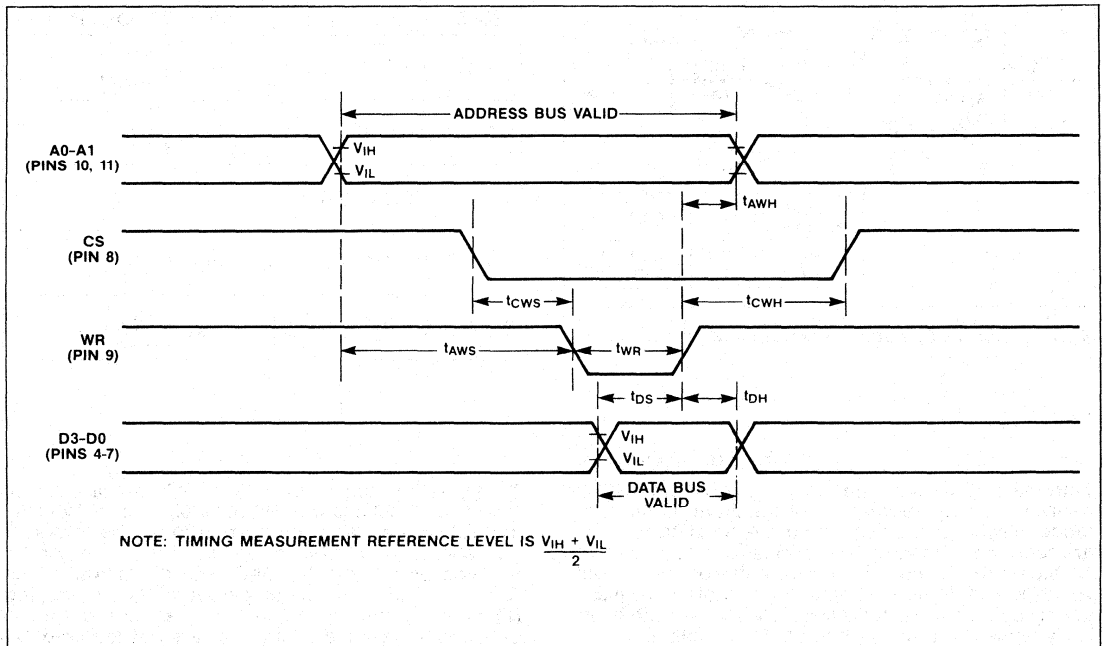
ADDRESS BUS VALID

A0-A1
(PINS 10, 11)

$V_{IH}$
$V_{IL}$

$t_{AWH}$

CS
(PIN 8)

$t_{CWS}$

$t_{CWH}$

WR
(PIN 9)

$t_{AWS}$

$t_{WR}$

$t_{DS}$

$t_{DH}$

D3-D0
(PINS 4-7)

$V_{IH}$
$V_{IL}$

DATA BUS VALID

NOTE: TIMING MEASUREMENT REFERENCE LEVEL IS $\frac{V_{IH} + V_{IL}}{2}$